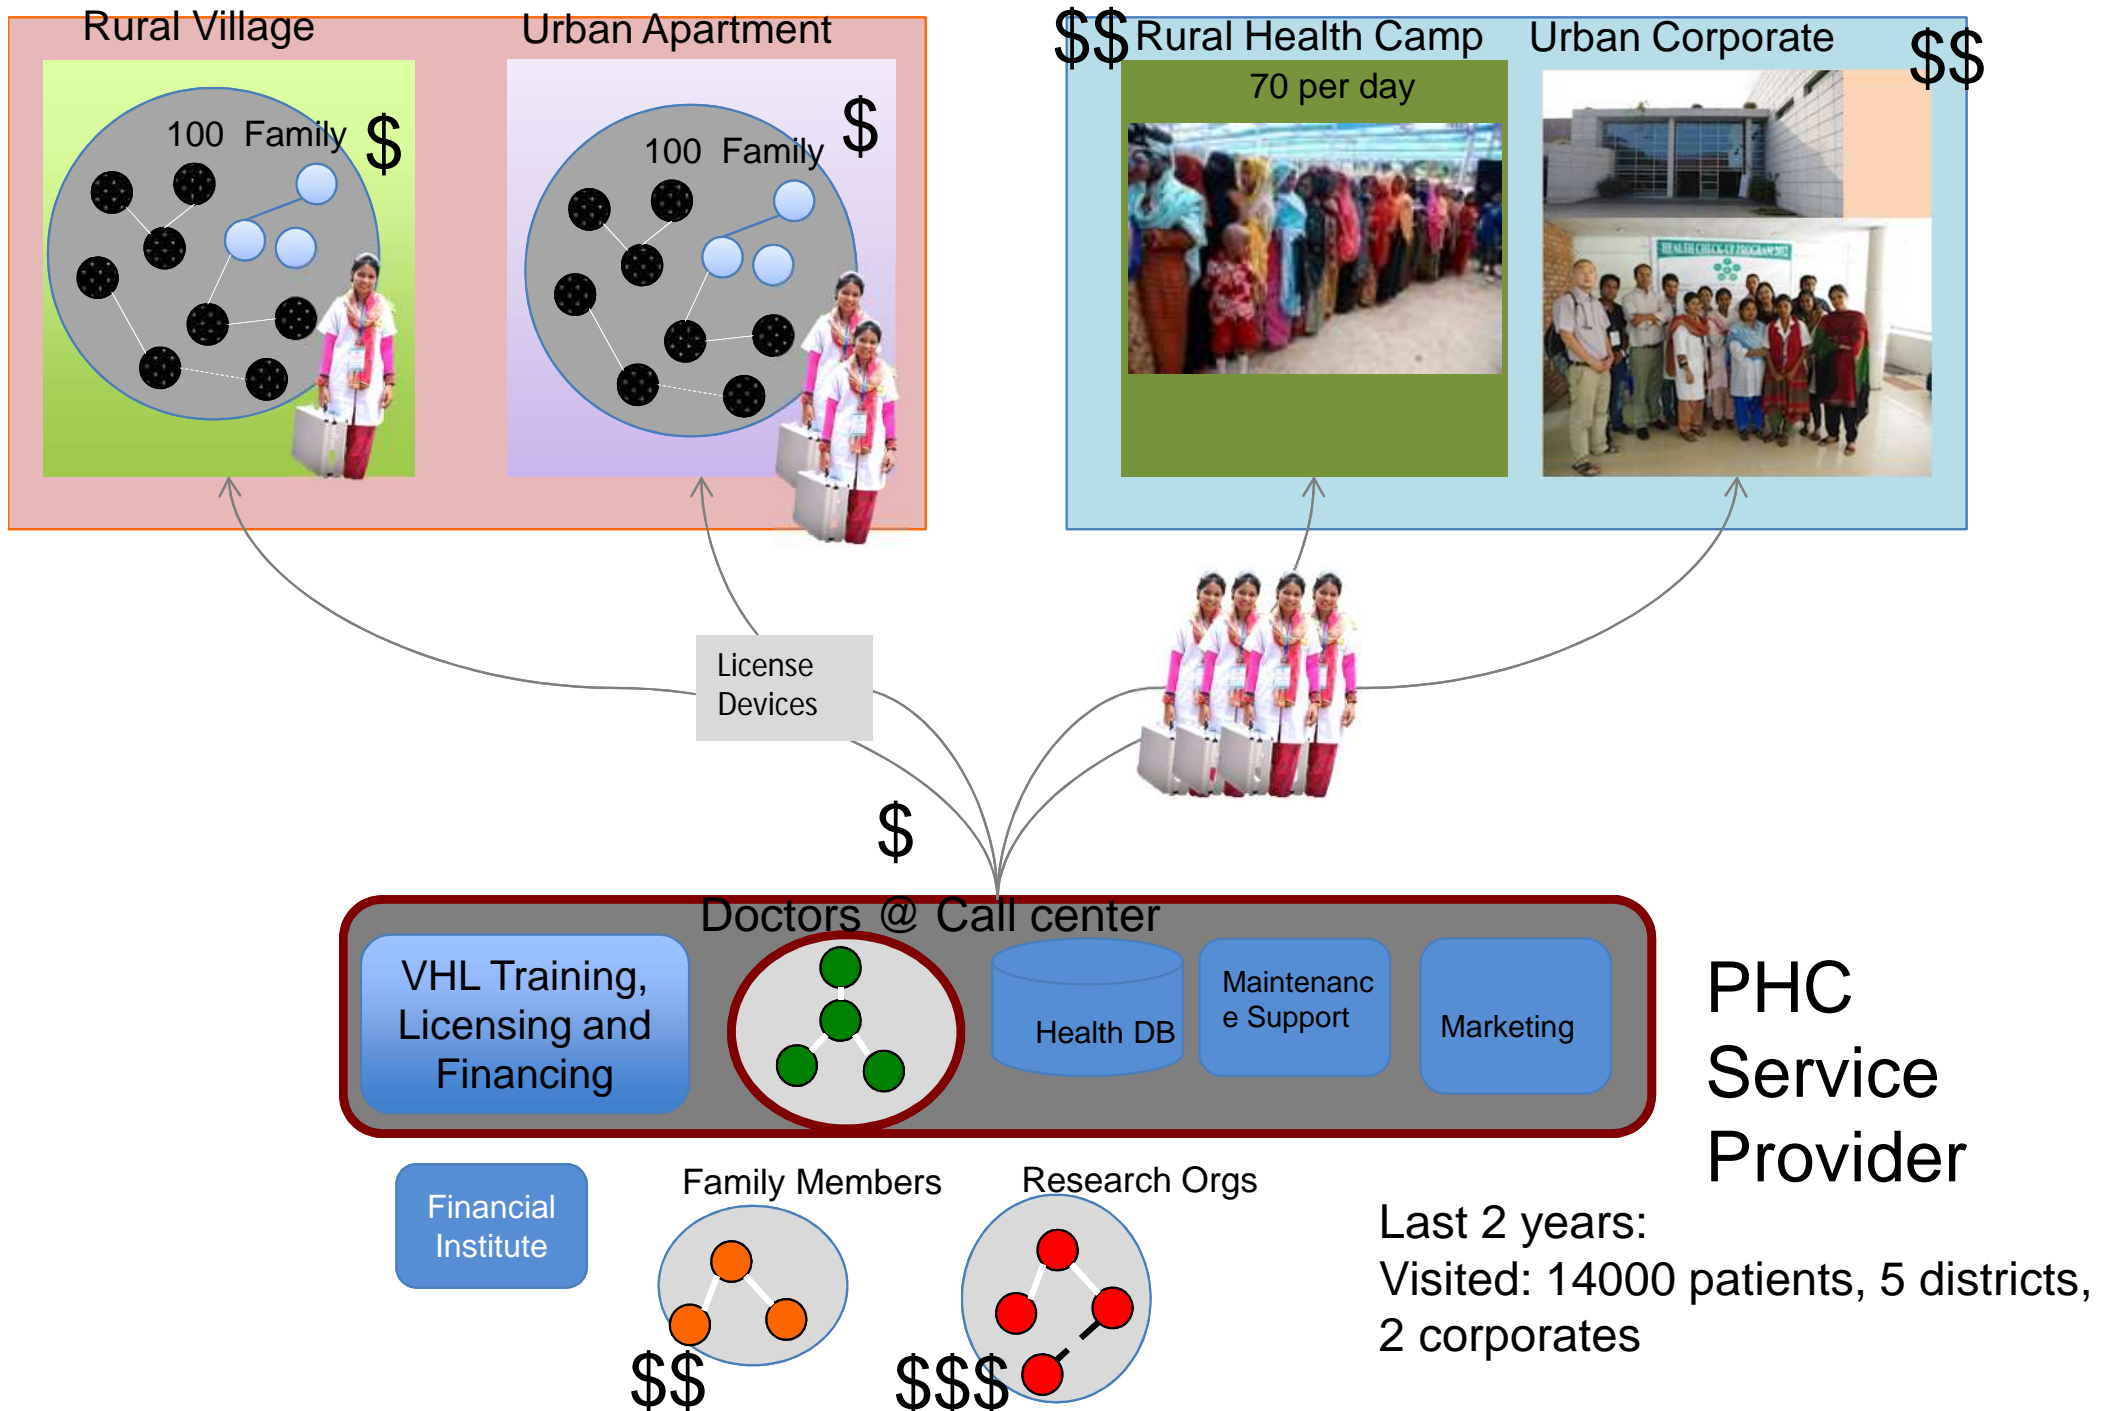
Rural Village

Urban Apartment

100 Family $

100 Family $

$$ Rural Health Camp

Urban Corporate $$

70 per day

HEALTH CHECK-UP PROGRAM 2012

License Devices

$

Doctors @ Call center

VHL Training, Licensing and Financing

Health DB

Maintenance Support

Marketing

PHC Service Provider

Financial Institute

Family Members

Research Orgs

$$

$$$

Last 2 years:
Visited: 14000 patients, 5 districts, 2 corporates